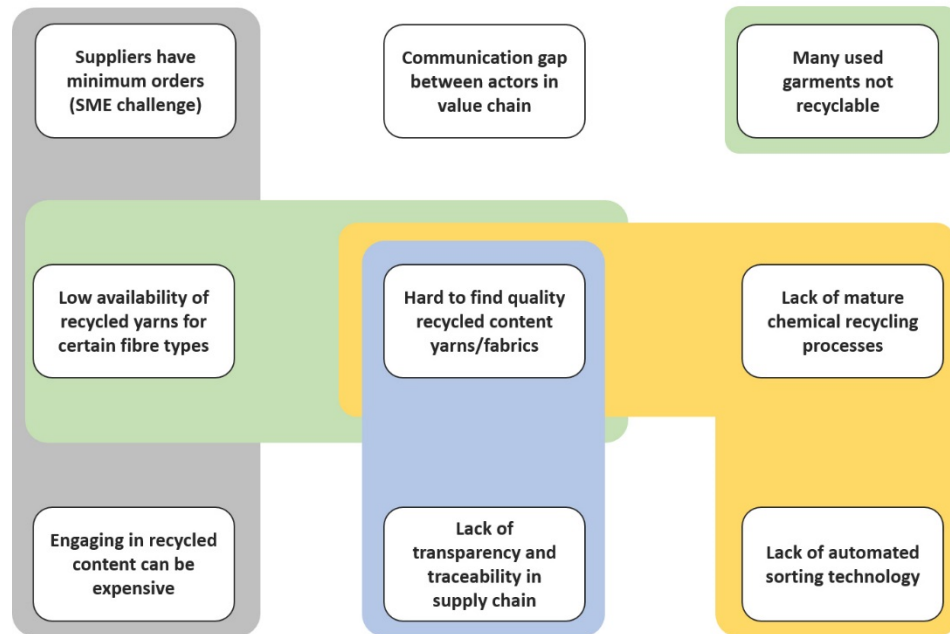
Suppliers have minimum orders (SME challenge)

Communication gap between actors in value chain

Many used garments not recyclable

Low availability of recycled yarns for certain fibre types

Hard to find quality recycled content yarns/fabrics

Lack of mature chemical recycling processes

Engaging in recycled content can be expensive

Lack of transparency and traceability in supply chain

Lack of automated sorting technology